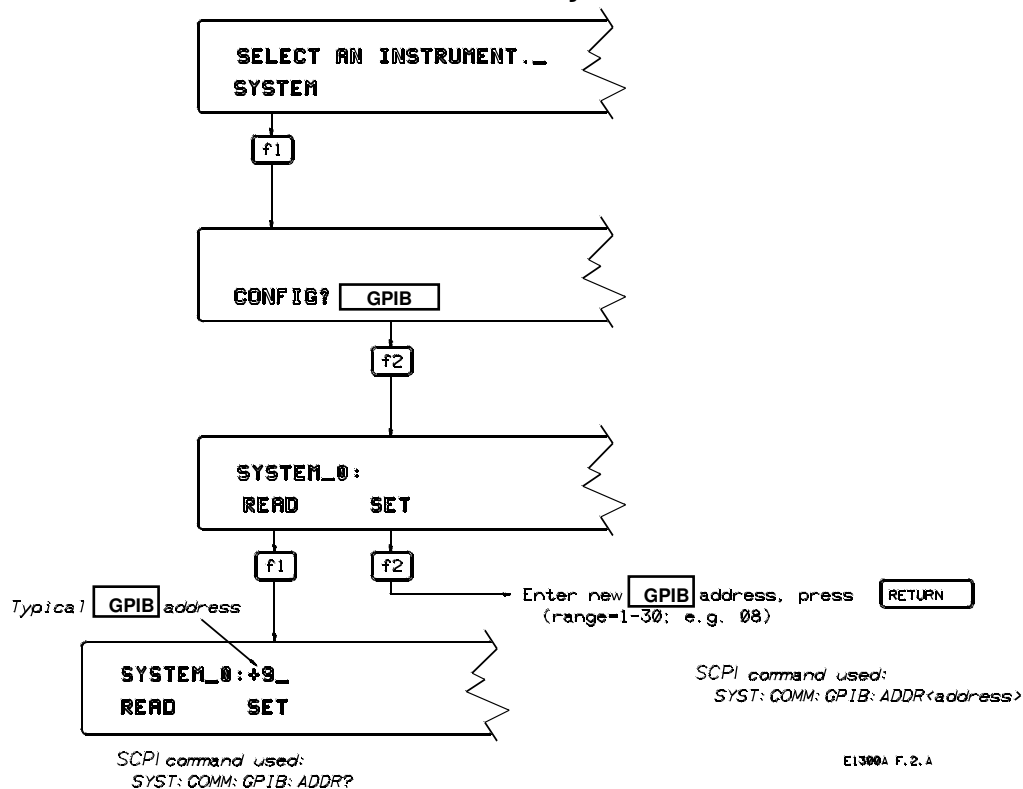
SELECT AN INSTRUMENT._
SYSTEM

f1

CONFIG? GPIB

f2

SYSTEM_0:
READ SET

f1

f2

Enter new GPIB address, press RETURN
(range=1-30; e.g. 08)

Typical GPIB address

SYSTEM_0:+9_
READ SET

SCPI command used:
SYST: COMM: GPIB: ADDR<address>

SCPI command used:
SYST: COMM: GPIB: ADDR?

E1300A F.2.A